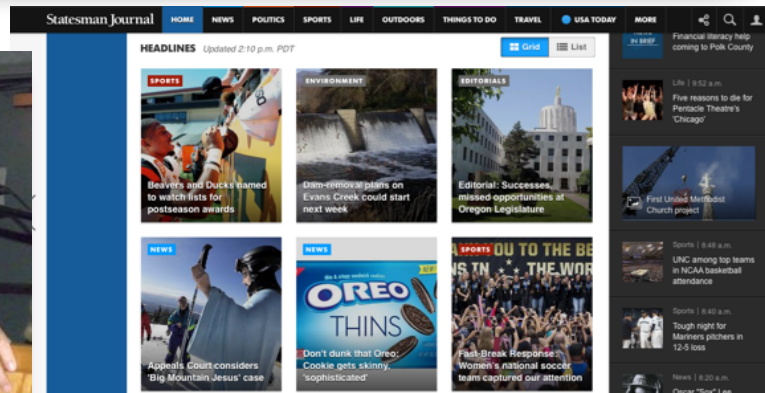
Statesman Journal HOME NEWS POLITICS SPORTS LIFE OUTDOORS THINGS TO DO TRAVEL USA TODAY MORE

HEADLINES Updated 2:10 p.m. PDT

Grid List

SPORTS
Beavers and Ducks named to watch lists for postseason awards

ENVIRONMENT
Dam-removal plans on Evans Creek could start next week

EDITORIALS
Editorial: Successes, missed opportunities at Oregon Legislature

NEWS
Appeals Court considers 'Big Mountain Jesus' case

NEWS
OREO THINS
Don't dunk that Oreo: Cookie gets skinny, 'sophisticated'

SPORTS
OU TO THE
NS TN THE WOR
Fast-Break Response: Women's national soccer team captured our attention

IN BRIEF
Financial literacy help coming to Polk County

Life | 9:52 a.m.
Five reasons to die for Pentacle Theatre's 'Chicago'

First United Methodist Church project

Sports | 8:48 a.m.
UNC among top teams in NCAA basketball attendance

Sports | 8:40 a.m.
Tough night for Mariners pitchers in 12-5 loss

News | 8:20 a.m.
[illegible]